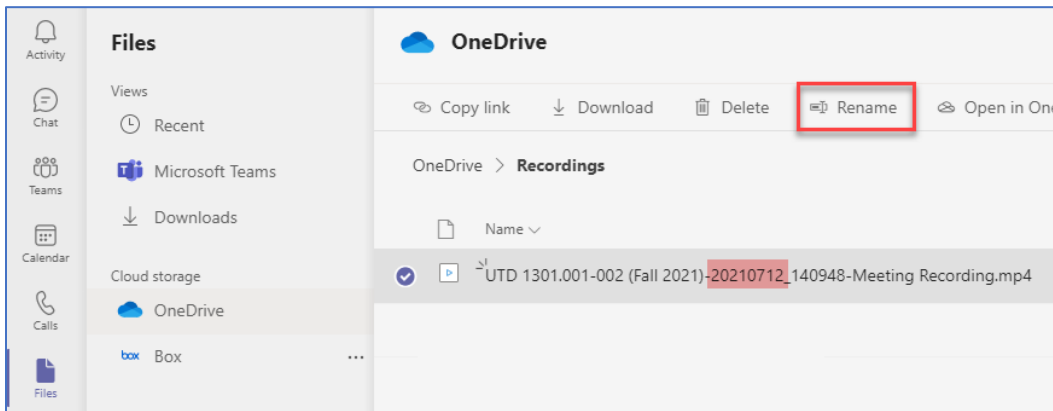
Activity
Chat
Teams
Calendar
Calls
Files

Files

Views
Recent
Microsoft Teams
Downloads

Cloud storage
OneDrive
box Box ...

OneDrive

Copy link
Download
Delete
Rename
Open in On

OneDrive > Recordings

Name

UTD 1301.001-002 (Fall 2021)-20210712_140948-Meeting Recording.mp4